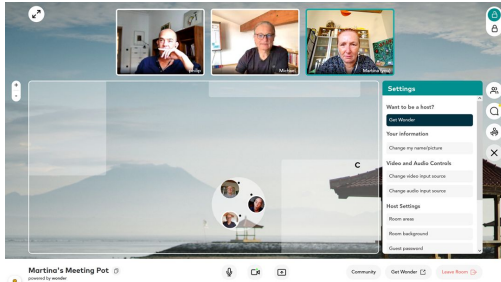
Philip

Michael

Martino (you)

Settings

Want to be a host?

Get Wonder

Your information

Change my name/picture

Video and Audio Controls

Change video input source

Change audio input source

Host Settings

Room areas

Room background

Guest password

C

Martino's Meeting Pot

powered by wonder

Community

Get Wonder

Leave Room